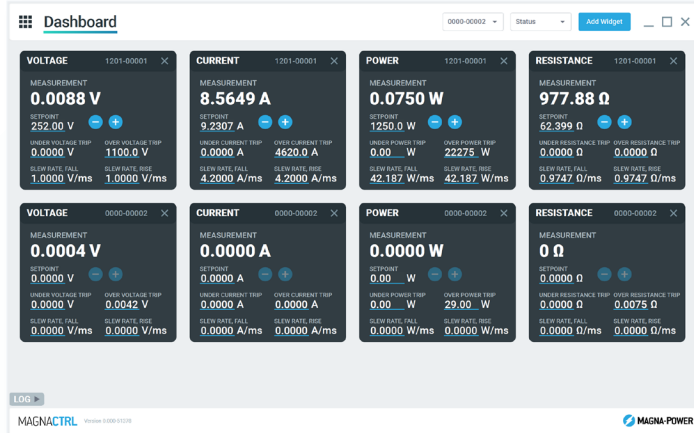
Dashboard

0000-00002

Status

Add Widget

VOLTAGE 1201-00001

MEASUREMENT
0.0088 V

SETPOINT
252.00 V

UNDER VOLTAGE TRIP
0.0000 V

OVER VOLTAGE TRIP
1100.0 V

SLEW RATE, FALL
1.0000 V/ms

SLEW RATE, RISE
1.0000 V/ms

CURRENT 1201-00001

MEASUREMENT
8.5649 A

SETPOINT
9.2307 A

UNDER CURRENT TRIP
0.0000 A

OVER CURRENT TRIP
4620.0 A

SLEW RATE, FALL
4.2000 A/ms

SLEW RATE, RISE
4.2000 A/ms

POWER 1201-00001

MEASUREMENT
0.0750 W

SETPOINT
1250.0 W

UNDER POWER TRIP
0.00 W

OVER POWER TRIP
22275 W

SLEW RATE, FALL
42.187 W/ms

SLEW RATE, RISE
42.187 W/ms

RESISTANCE 1201-00001

MEASUREMENT
977.88 Ω

SETPOINT
62.399 Ω

UNDER RESISTANCE TRIP
0.0000 Ω

OVER RESISTANCE TRIP
0.0000 Ω

SLEW RATE, FALL
0.9747 Ω/ms

SLEW RATE, RISE
0.9747 Ω/ms

VOLTAGE 0000-00002

MEASUREMENT
0.0004 V

SETPOINT
0.0000 V

UNDER VOLTAGE TRIP
0.0000 V

OVER VOLTAGE TRIP
0.0042 V

SLEW RATE, FALL
0.0000 V/ms

SLEW RATE, RISE
0.0000 V/ms

CURRENT 0000-00002

MEASUREMENT
0.0000 A

SETPOINT
0.0000 A

UNDER CURRENT TRIP
0.0000 A

OVER CURRENT TRIP
0.0000 A

SLEW RATE, FALL
0.0000 A/ms

SLEW RATE, RISE
0.0000 A/ms

POWER 0000-00002

MEASUREMENT
0.0000 W

SETPOINT
0.00 W

UNDER POWER TRIP
0.00 W

OVER POWER TRIP
29.00 W

SLEW RATE, FALL
0.0000 W/ms

SLEW RATE, RISE
0.0000 W/ms

RESISTANCE 0000-00002

MEASUREMENT
0 Ω

SETPOINT
0.0000 Ω

UNDER RESISTANCE TRIP
0.0000 Ω

OVER RESISTANCE TRIP
0.0075 Ω

SLEW RATE, FALL
0.0000 Ω/ms

SLEW RATE, RISE
0.0000 Ω/ms

LOG

MAGNACTRL Version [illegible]

MAGNA-POWER